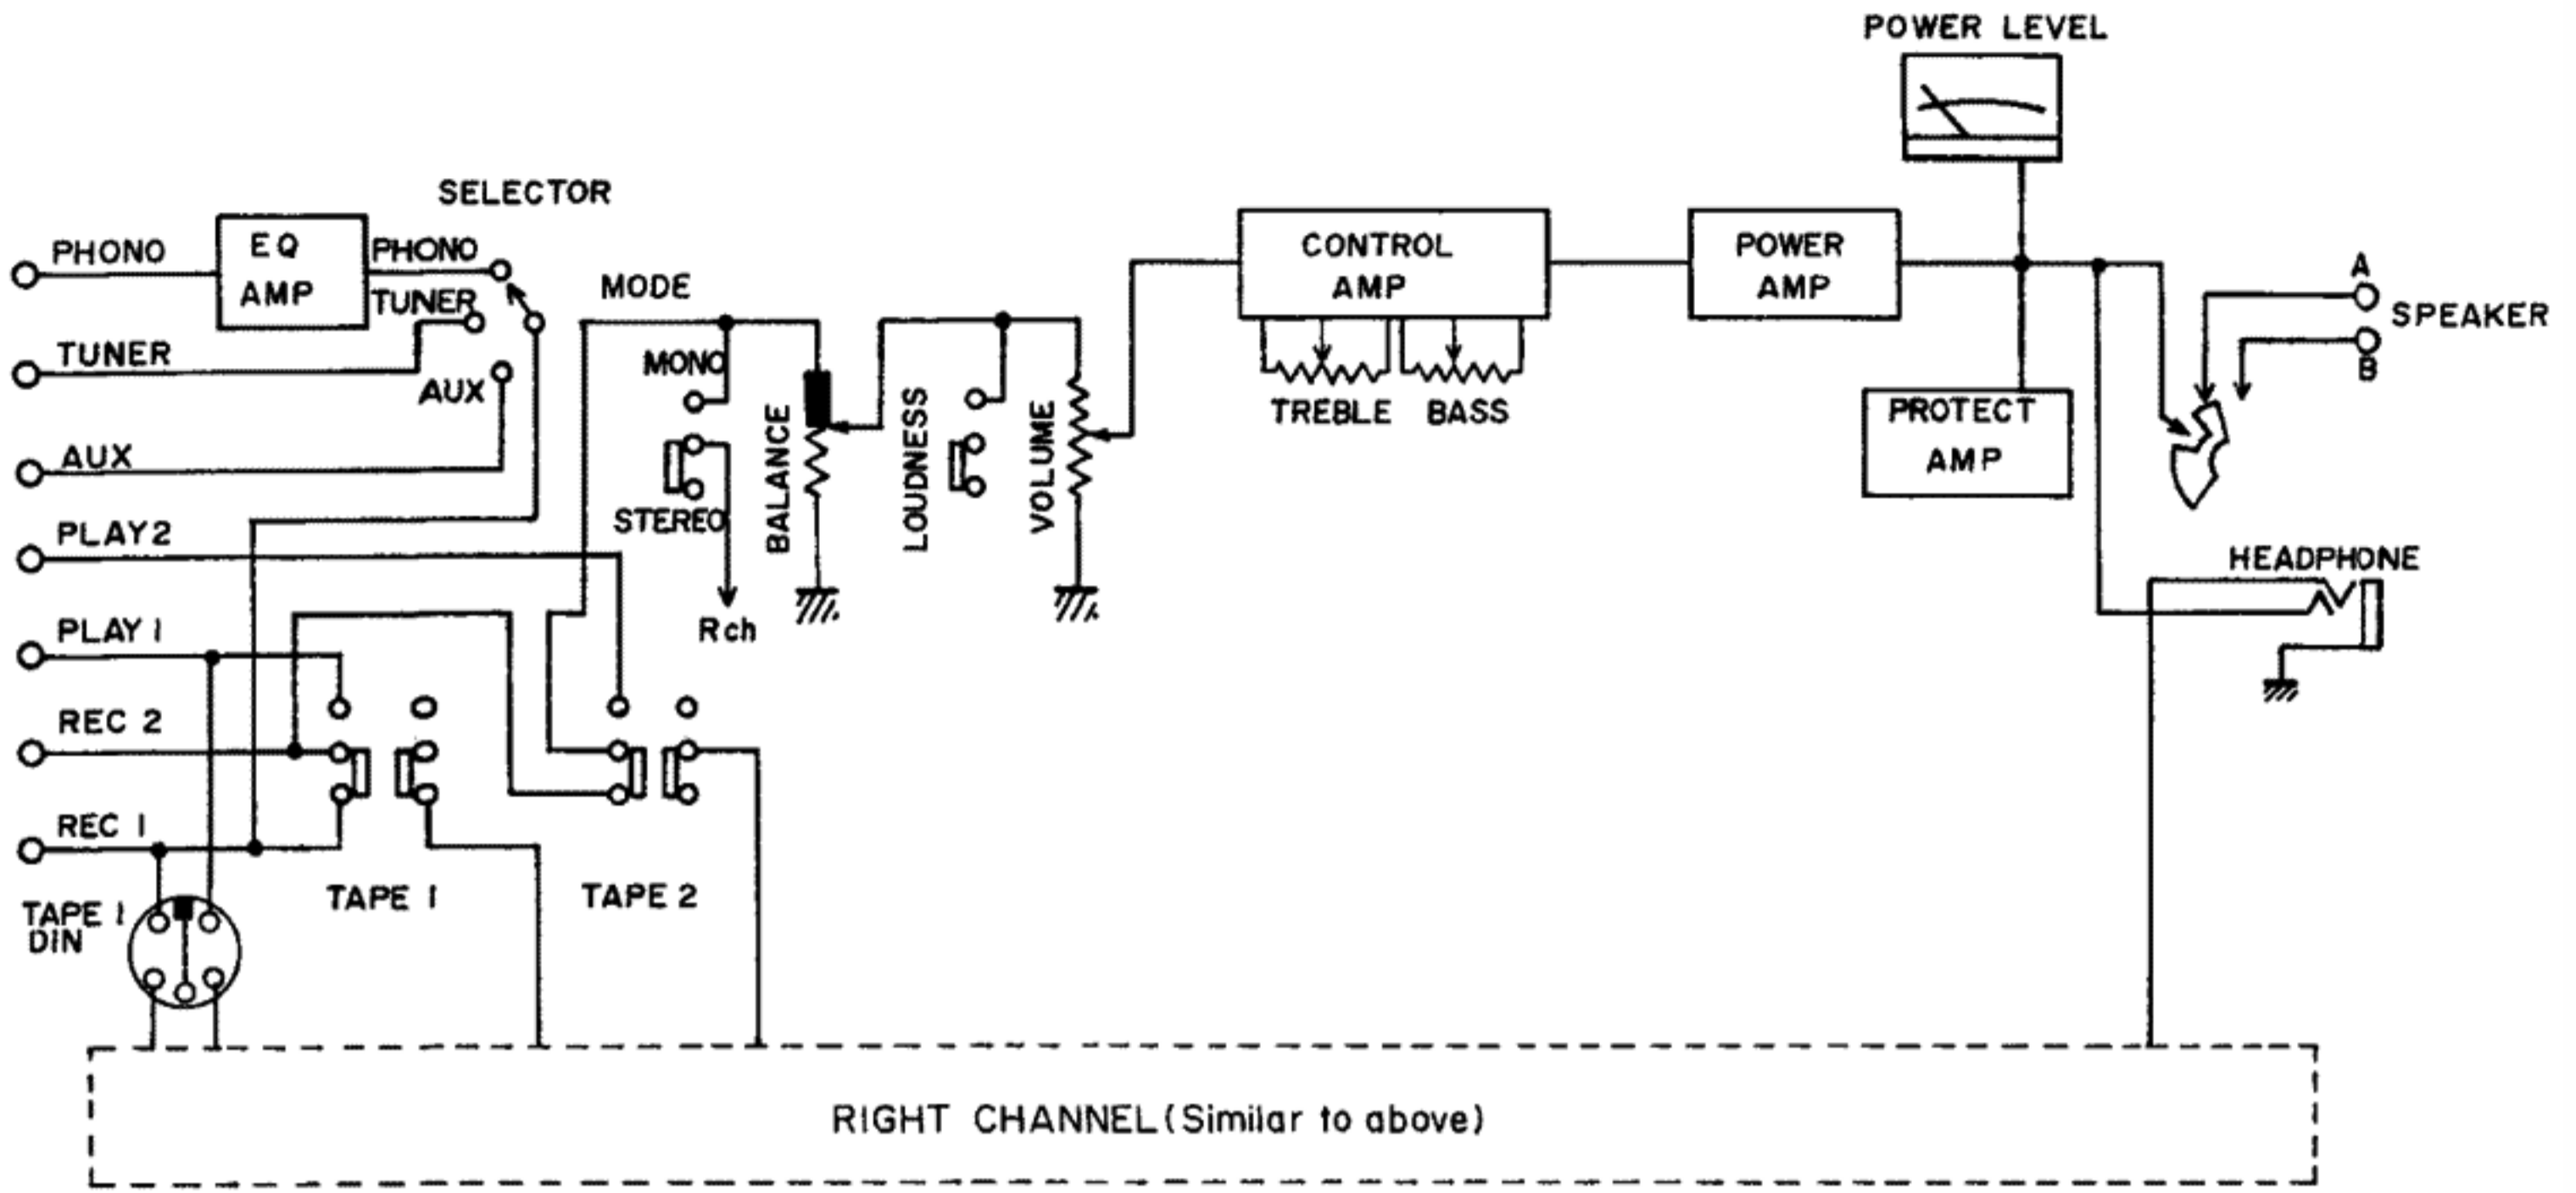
POWER LEVEL

SELECTOR

PHONO

EQ AMP

PHONO

TUNER

MODE

TUNER

AUX

AUX

MONO

STEREO

BALANCE

LOUDNESS

VOLUME

Rch

CONTROL AMP

TREBLE

BASS

POWER AMP

PROTECT AMP

A

B

SPEAKER

HEADPHONE

PLAY 2

PLAY 1

REC 2

REC 1

TAPE 1 DIN

TAPE 1

TAPE 2

RIGHT CHANNEL (Similar to above)